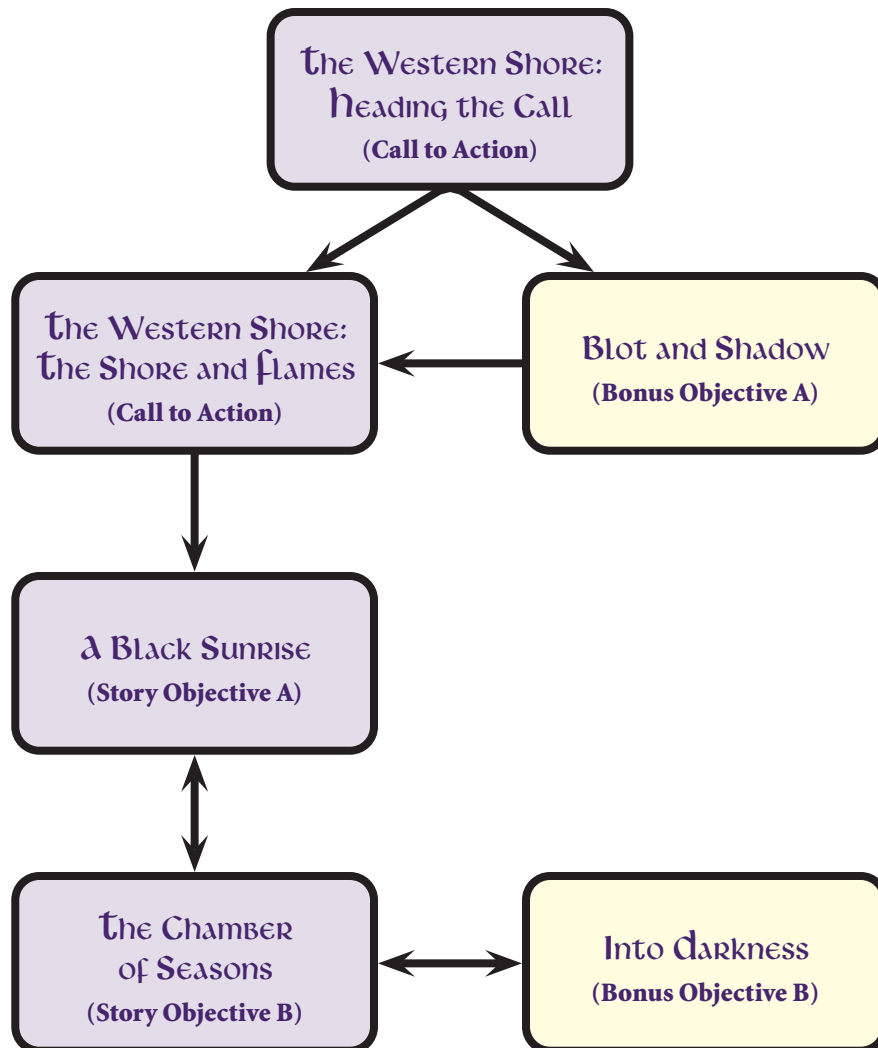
The Western Shore: Heading the Call
(Call to Action)

The Western Shore: The Shore and Flames
(Call to Action)

Blot and Shadow
(Bonus Objective A)

A Black Sunrise
(Story Objective A)

The Chamber of Seasons
(Story Objective B)

Into Darkness
(Bonus Objective B)